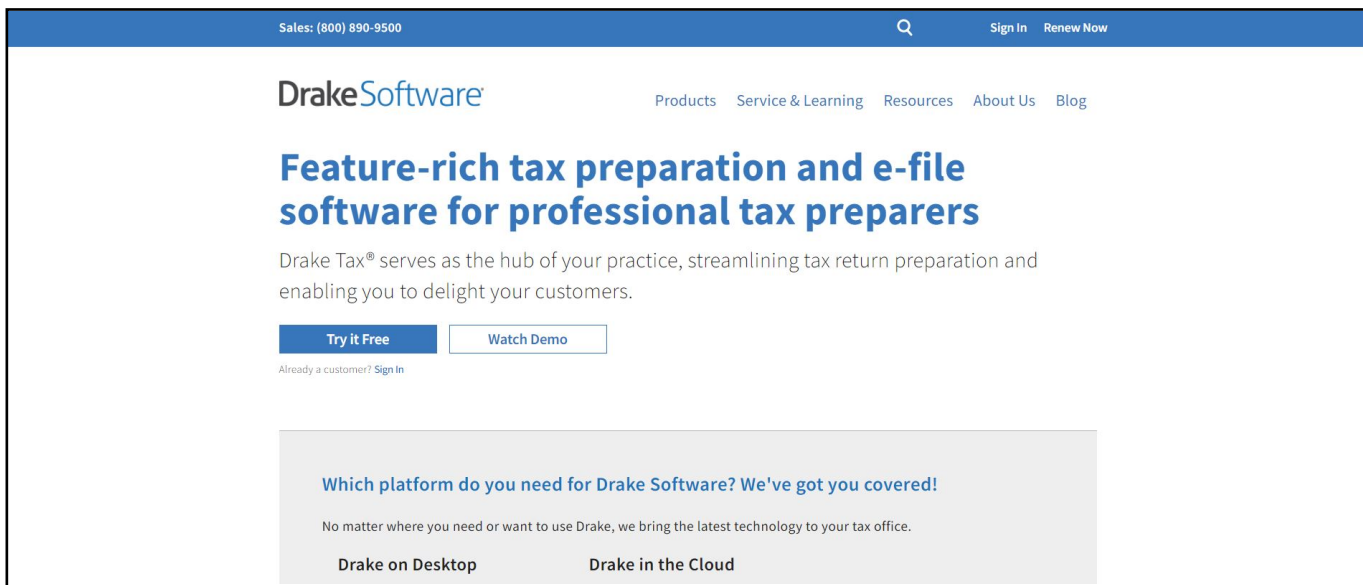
Sales: (800) 890-9500

Sign In Renew Now

DrakeSoftware

Products Service & Learning Resources About Us Blog

Feature-rich tax preparation and e-file software for professional tax preparers

Drake Tax® serves as the hub of your practice, streamlining tax return preparation and enabling you to delight your customers.

Try it Free

Watch Demo

Already a customer? Sign In

Which platform do you need for Drake Software? We've got you covered!

No matter where you need or want to use Drake, we bring the latest technology to your tax office.

Drake on Desktop

Drake in the Cloud